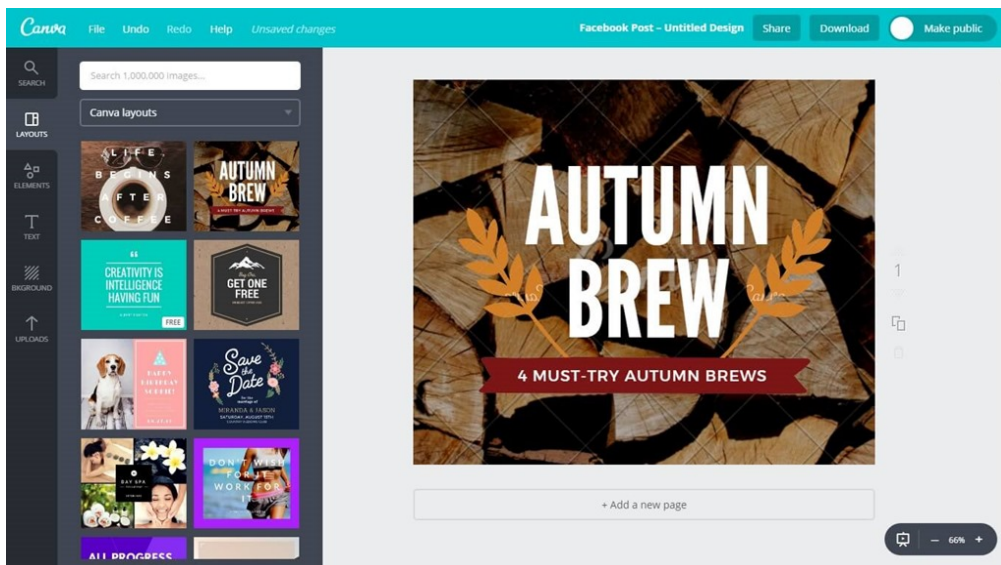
Canva File Undo Redo Help Unsaved changes

Facebook Post – Untitled Design Share Download Make public

SEARCH

LAYOUTS

ELEMENTS

TEXT

BKGROUND

UPLOADS

Search 1,000,000 images...

Canva layouts

LIFE BEGINS AFTER COFFEE

AUTUMN BREW

CREATIVITY IS INTELLIGENCE HAVING FUN

FREE

GET ONE FREE

HAPPY BIRTHDAY

Save the Date

MIRANDA & JASON

DAY SPA

DON'T WISH FOR IT WORK FOR IT

ALL PROGRESS

AUTUMN BREW

4 MUST-TRY AUTUMN BREWS

1

+ Add a new page

– 66% +